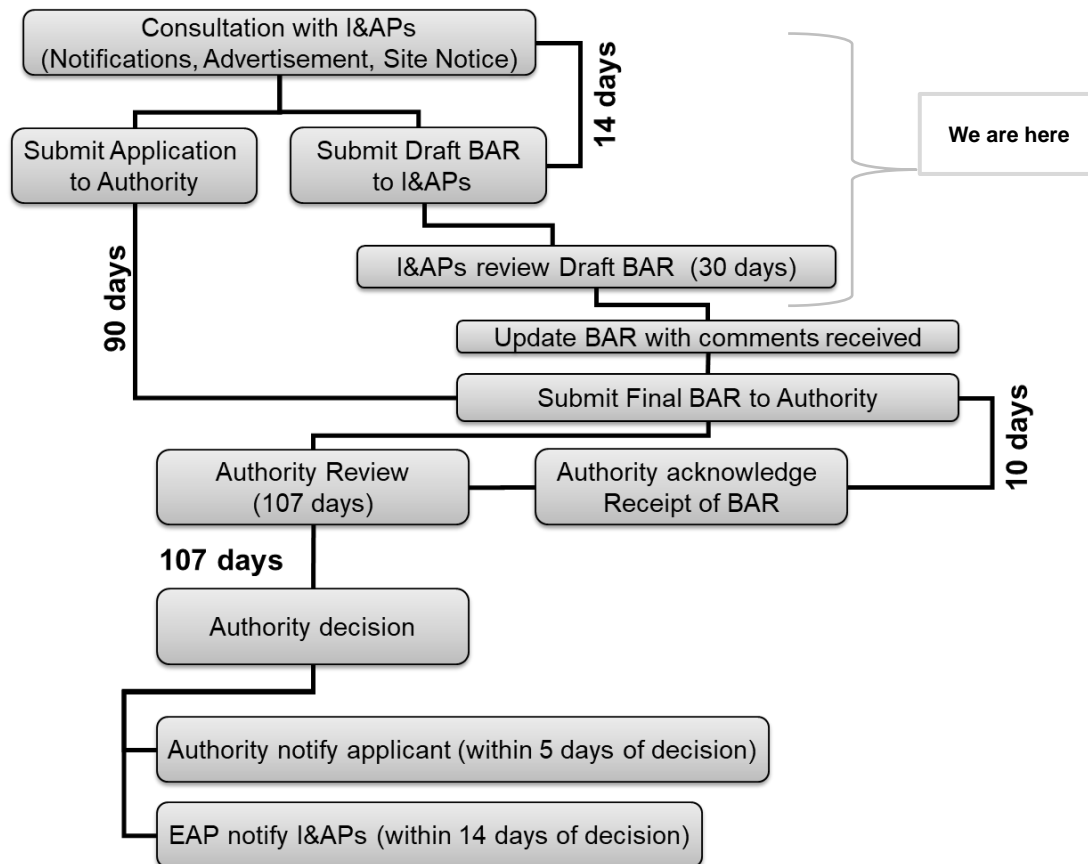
Consultation with I&APs (Notifications, Advertisement, Site Notice)

14 days

We are here

Submit Application to Authority

Submit Draft BAR to I&APs

90 days

I&APs review Draft BAR (30 days)

Update BAR with comments received

Submit Final BAR to Authority

10 days

Authority Review (107 days)

Authority acknowledge Receipt of BAR

107 days

Authority decision

Authority notify applicant (within 5 days of decision)

EAP notify I&APs (within 14 days of decision)